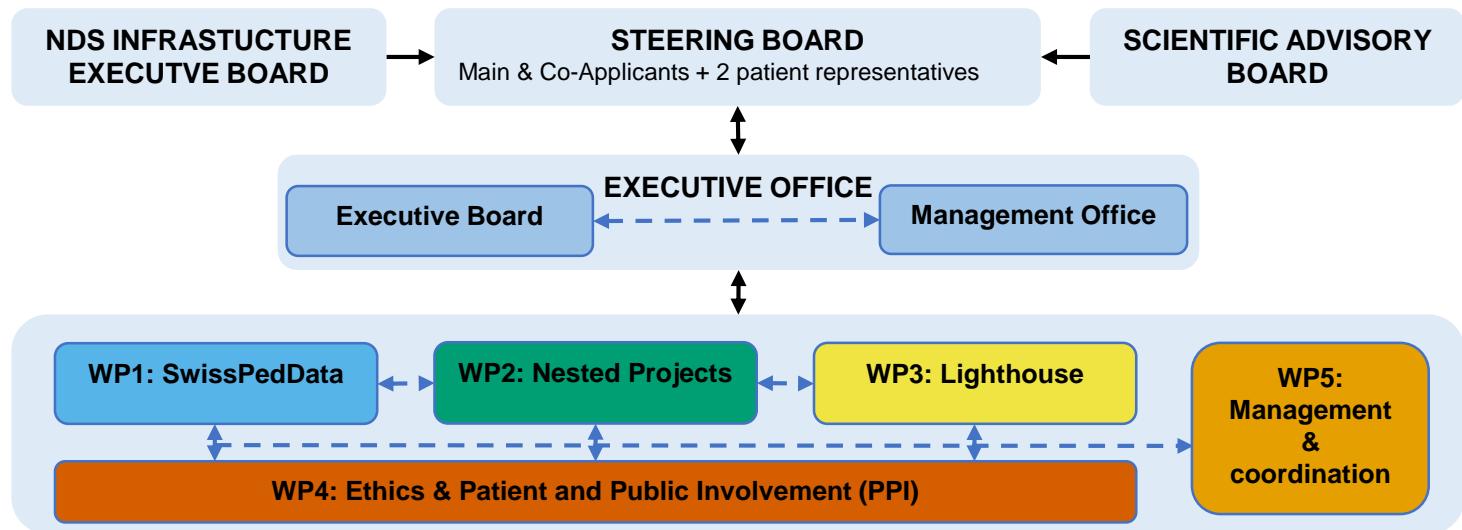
NDS INFRASTUCTURE EXECUTVE BOARD

STEERING BOARD
Main & Co-Applicants + 2 patient representatives

SCIENTIFIC ADVISORY BOARD

EXECUTIVE OFFICE

Executive Board

Management Office

WP1: SwissPedData

WP2: Nested Projects

WP3: Lighthouse

WP5: Management & coordination

WP4: Ethics & Patient and Public Involvement (PPI)